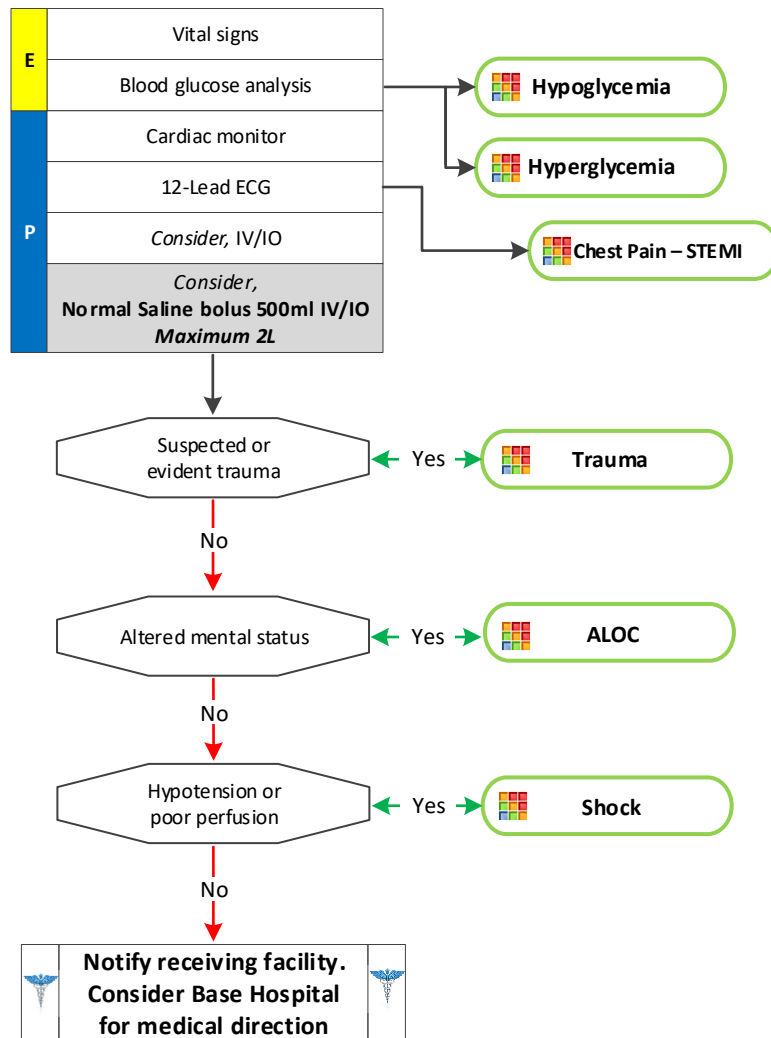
E
Vital signs
Blood glucose analysis

P
Cardiac monitor
12-Lead ECG
*Consider*, IV/IO
*Consider*,
**Normal Saline bolus 500ml IV/IO**
***Maximum 2L***

**Hypoglycemia**
**Hyperglycemia**
**Chest Pain – STEMI**

Suspected or evident trauma
Yes
**Trauma**
No

Altered mental status
Yes
**ALOC**
No

Hypotension or poor perfusion
Yes
**Shock**
No

**Notify receiving facility. Consider Base Hospital for medical direction**